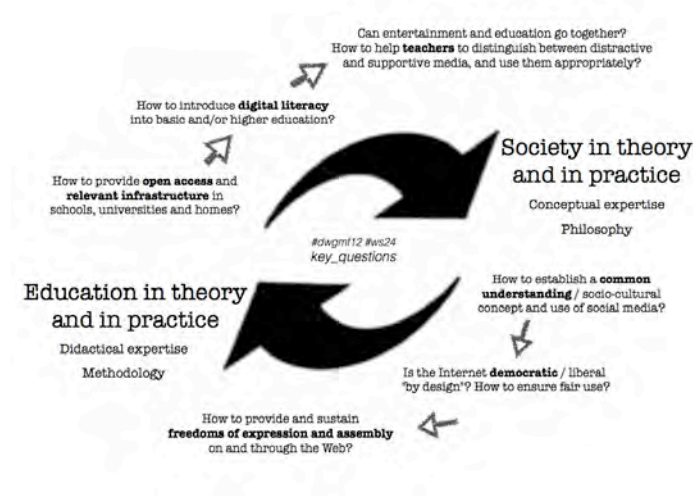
Can entertainment and education go together? How to help **teachers** to distinguish between distractive and supportive media, and use them appropriately?

How to introduce **digital literacy** into basic and/or higher education?

How to provide **open access** and **relevant infrastructure** in schools, universities and homes?

Society in theory and in practice

Conceptual expertise

Philosophy

#dwgmf12 #ws24
key_questions

How to establish a **common understanding** / socio-cultural concept and use of social media?

Education in theory and in practice

Didactical expertise

Methodology

Is the Internet **democratic** / liberal "by design"? How to ensure fair use?

How to provide and sustain **freedoms of expression and assembly** on and through the Web?